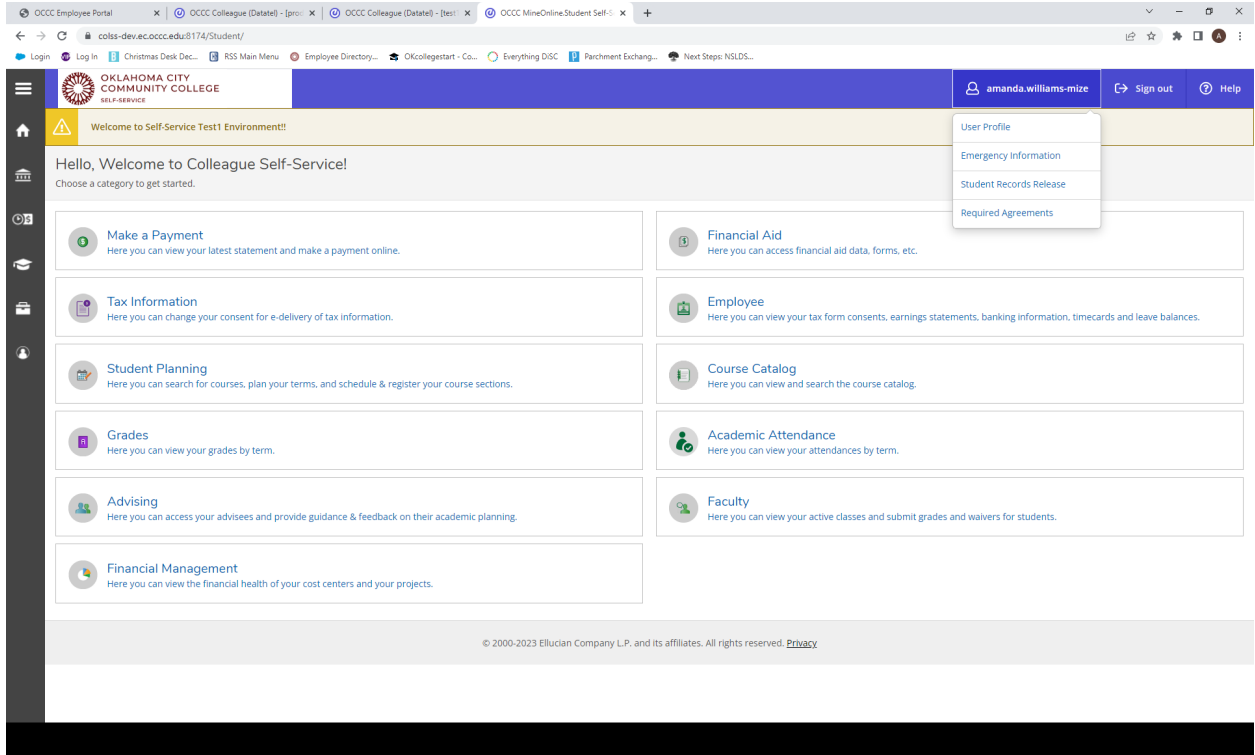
OCCC Employee Portal
OCCC Colleague (Datatel) - [prod
OCCC Colleague (Datatel) - [test
OCCC MineOnline.Student Self-S
colss-dev.ec.occc.edu:8174/Student/
Login Log In Christmas Desk Dec... RSS Main Menu Employee Directory... OKcollegestart - Co... Everything DiSC Parchment Exchang... Next Steps: NSLDS...

OKLAHOMA CITY COMMUNITY COLLEGE SELF-SERVICE
amanda.williams-mize
Sign out
Help

Welcome to Self-Service Test1 Environment!!

User Profile
Emergency Information
Student Records Release
Required Agreements

Hello, Welcome to Colleague Self-Service!
Choose a category to get started.

Make a Payment
Here you can view your latest statement and make a payment online.

Financial Aid
Here you can access financial aid data, forms, etc.

Tax Information
Here you can change your consent for e-delivery of tax information.

Employee
Here you can view your tax form consents, earnings statements, banking information, timecards and leave balances.

Student Planning
Here you can search for courses, plan your terms, and schedule & register your course sections.

Course Catalog
Here you can view and search the course catalog.

Grades
Here you can view your grades by term.

Academic Attendance
Here you can view your attendances by term.

Advising
Here you can access your advisees and provide guidance & feedback on their academic planning.

Faculty
Here you can view your active classes and submit grades and waivers for students.

Financial Management
Here you can view the financial health of your cost centers and your projects.

© 2000-2023 Ellucian Company L.P. and its affiliates. All rights reserved. Privacy